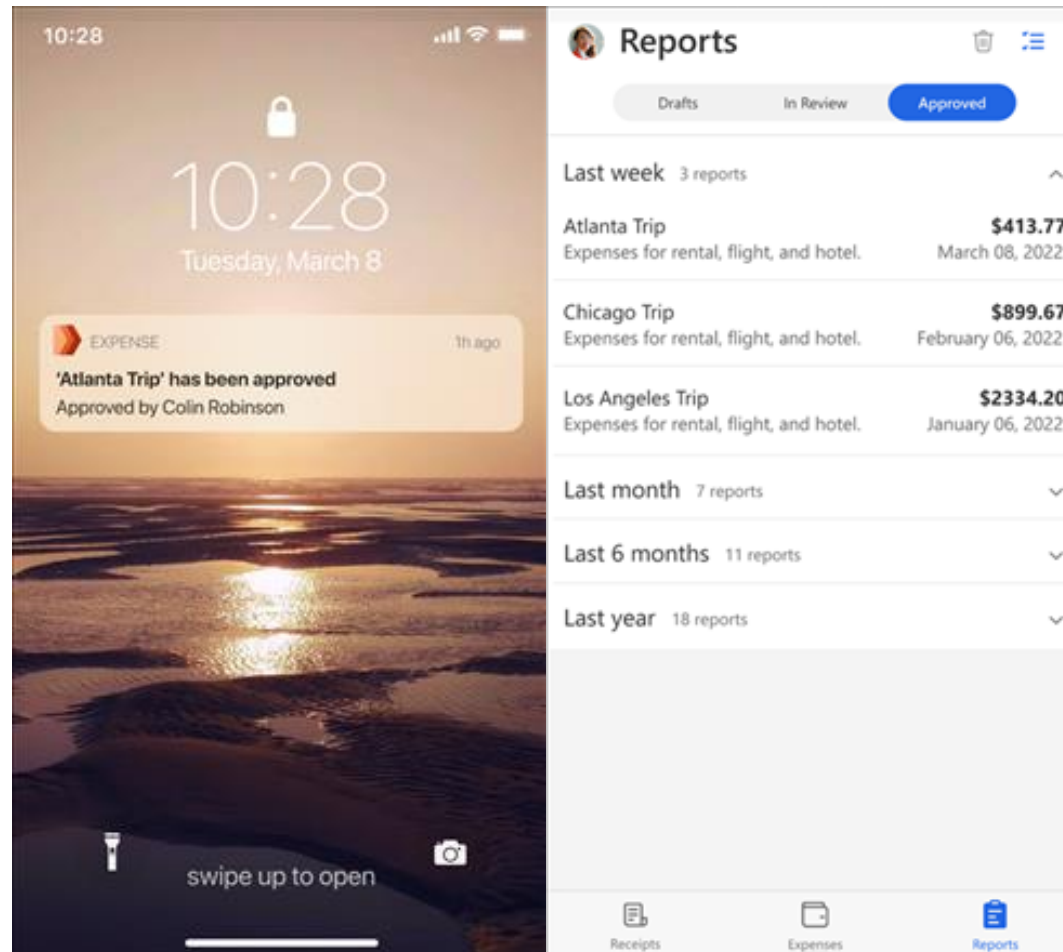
10:28

10:28
Tuesday, March 8

EXPENSE 1h ago
'Atlanta Trip' has been approved
Approved by Colin Robinson

swipe up to open

Reports

Drafts In Review Approved

Last week 3 reports

Atlanta Trip $413.77
Expenses for rental, flight, and hotel. March 08, 2022

Chicago Trip $899.67
Expenses for rental, flight, and hotel. February 06, 2022

Los Angeles Trip $2334.20
Expenses for rental, flight, and hotel. January 06, 2022

Last month 7 reports

Last 6 months 11 reports

Last year 18 reports

Receipts Expenses Reports